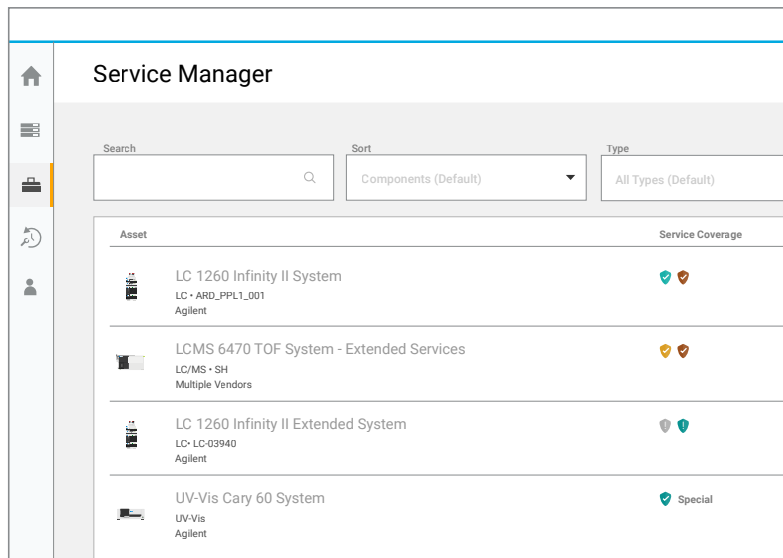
Service Manager

Search

Sort
Components (Default)

Type
All Types (Default)

| Asset | Service Coverage |
|---|---|
| LC 1260 Infinity II System<br>LC • ARD_PPL1_001<br>Agilent | |
| LCMS 6470 TOF System - Extended Services<br>LC/MS • SH<br>Multiple Vendors | |
| LC 1260 Infinity II Extended System<br>LC• LC-03940<br>Agilent | |
| UV-Vis Cary 60 System<br>UV-Vis<br>Agilent | Special |